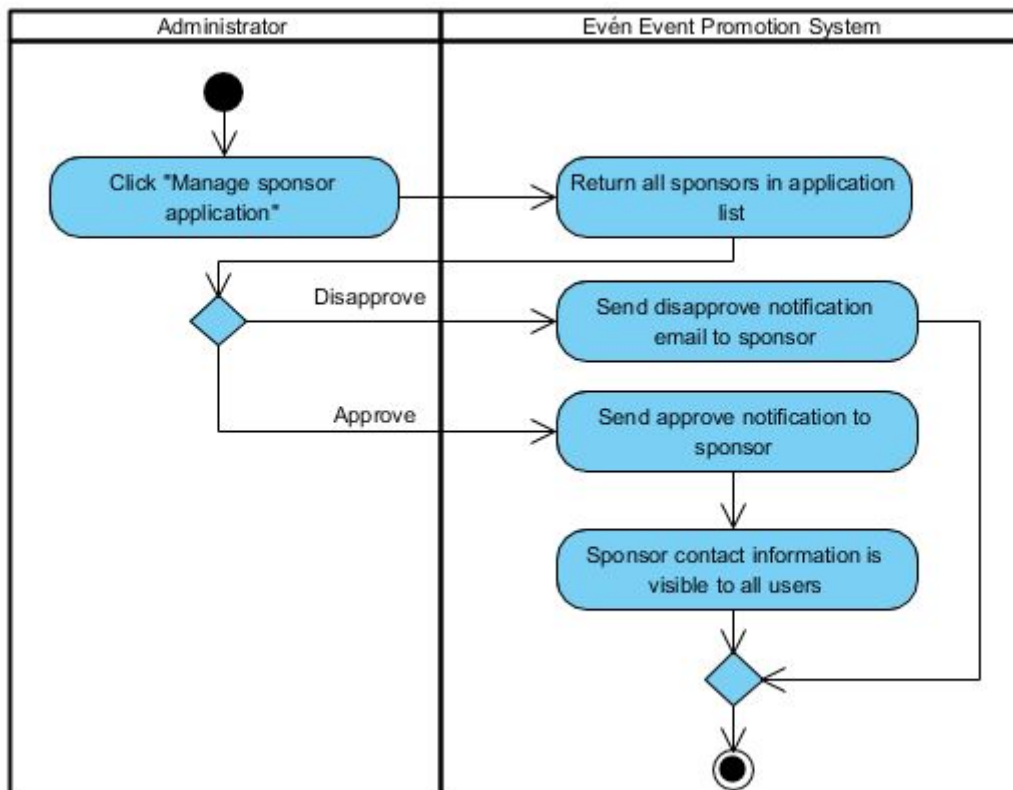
Administrator

Evén Event Promotion System

Click "Manage sponsor application"

Return all sponsors in application list

Disapprove

Send disapprove notification email to sponsor

Approve

Send approve notification to sponsor

Sponsor contact information is visible to all users